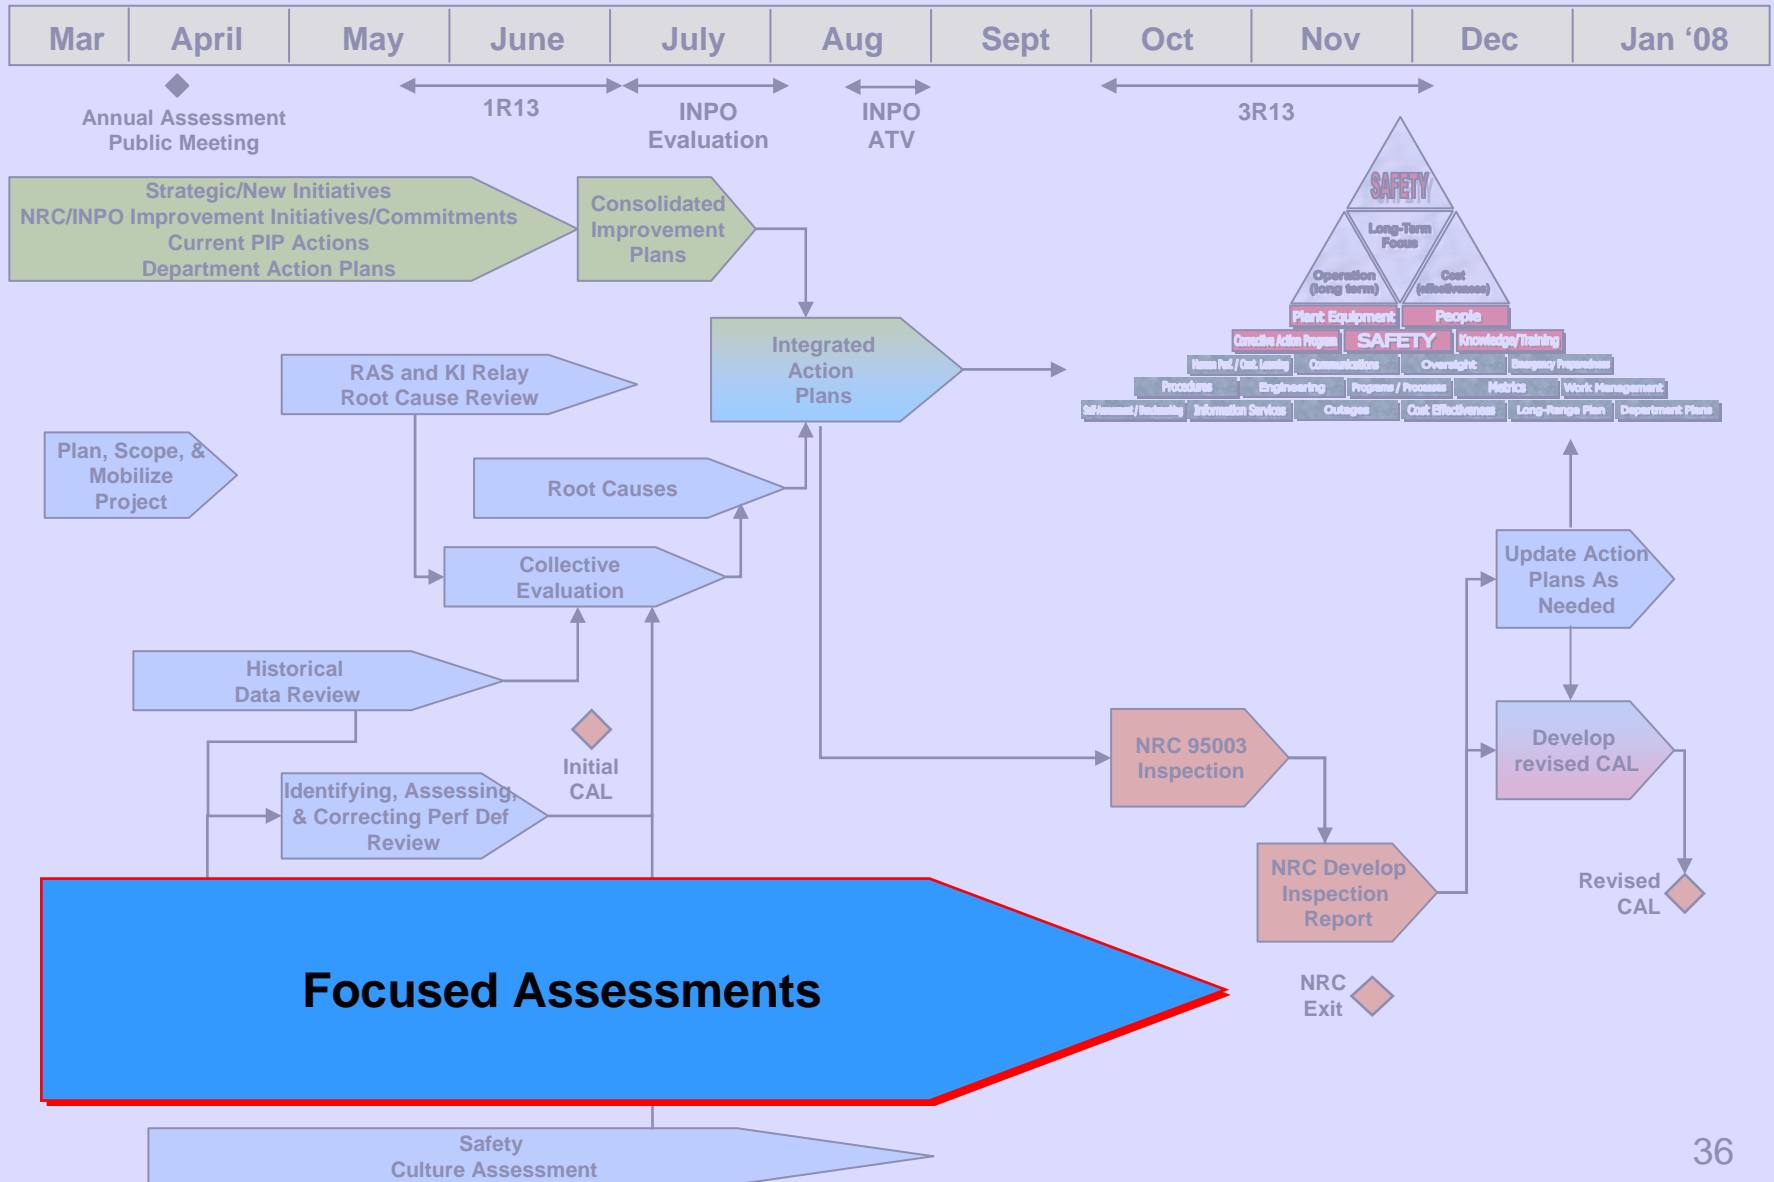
| Mar | April | May | June | July | Aug | Sept | Oct | Nov | Dec | Jan '08 |
|---|---|---|---|---|---|---|---|---|---|---|

Annual Assessment Public Meeting

1R13

INPO Evaluation

INPO ATV

3R13

Strategic/New Initiatives
NRC/INPO Improvement Initiatives/Commitments
Current PIP Actions
Department Action Plans

Consolidated Improvement Plans

SAFETY
Long-Term Focus
Operation (long term)
Cost (effectiveness)
Plant Equipment
People
Corrective Action Program
SAFETY
Knowledge/Training
Human Perf / Org Learning
Communications
Oversight
Emergency Preparedness
Procedures
Engineering
Programs / Processes
Metrics
Work Management
Self-Assessment / Benchmarking
Information Services
Outages
Cost Effectiveness
Long-Range Plan
Department Plans

Integrated Action Plans

RAS and KI Relay Root Cause Review

Plan, Scope, & Mobilize Project

Root Causes

Collective Evaluation

Update Action Plans As Needed

Historical Data Review

Initial CAL

NRC 95003 Inspection

Develop revised CAL

Identifying, Assessing, & Correcting Perf Def Review

NRC Develop Inspection Report

Revised CAL

Focused Assessments

NRC Exit

Safety Culture Assessment

36